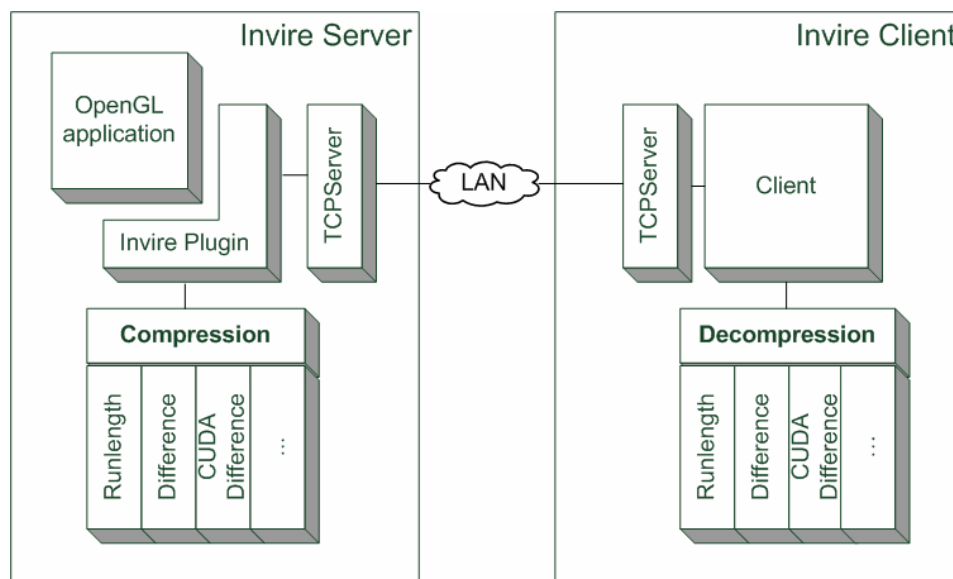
Invire Server

OpenGL application

Invire Plugin

TCPServer

LAN

Compression

Runlength

Difference

CUDA Difference

...

Invire Client

TCPServer

Client

Decompression

Runlength

Difference

CUDA Difference

...